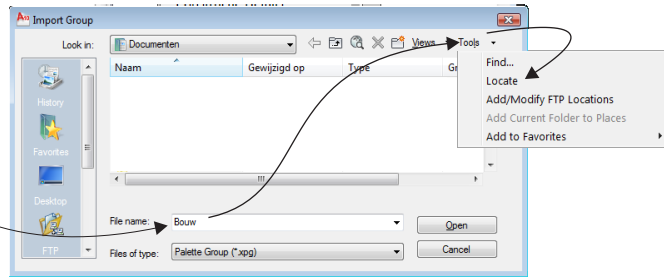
Import Group

Look in: Documenten

Views Tools

Naam | Gewijzigd op | Type | Gr

History

Favorites

Desktop

FTP

Find...
Locate
Add/Modify FTP Locations
Add Current Folder to Places
Add to Favorites

File name: Bouw

Files of type: Palette Group (*.xpg)

Open

Cancel